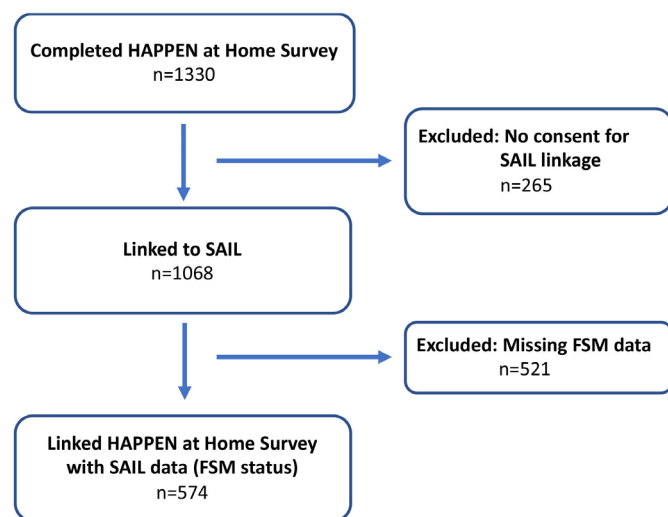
Completed HAPPEN at Home Survey
n=1330

Excluded: No consent for SAIL linkage
n=265

Linked to SAIL
n=1068

Excluded: Missing FSM data
n=521

Linked HAPPEN at Home Survey with SAIL data (FSM status)
n=574